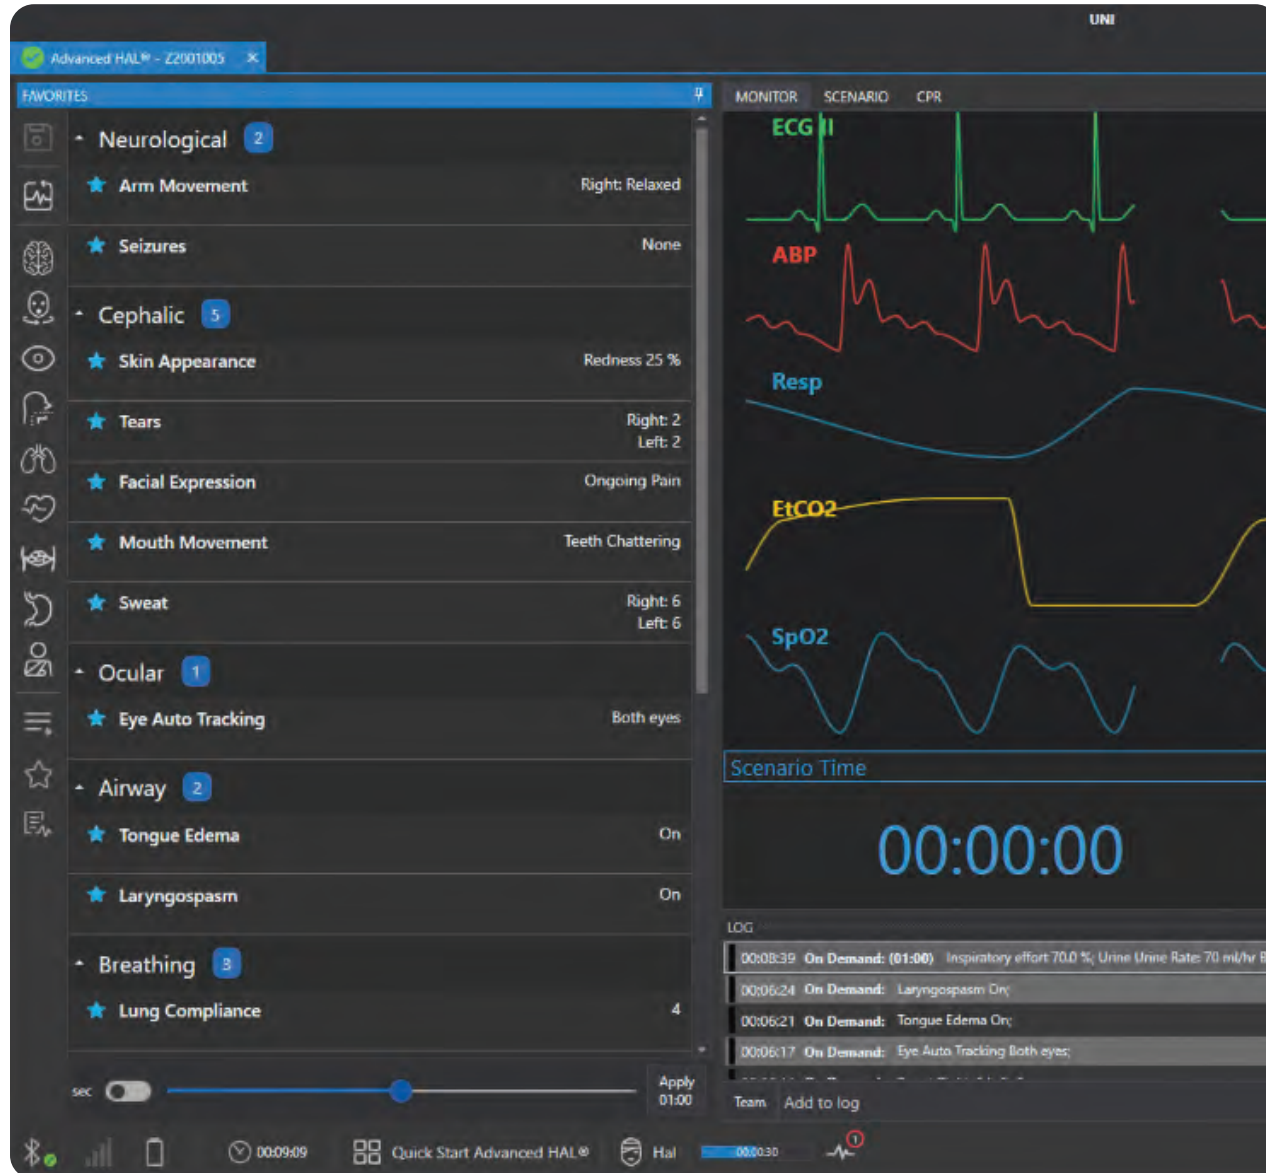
UNI

Advanced HAL® - Z2001005 ×

FAVORITES

Neurological 2

Arm Movement Right: Relaxed

Seizures None

Cephalic 5

Skin Appearance Redness 25 %

Tears Right: 2 Left: 2

Facial Expression Ongoing Pain

Mouth Movement Teeth Chattering

Sweat Right: 6 Left: 6

Ocular 1

Eye Auto Tracking Both eyes

Airway 2

Tongue Edema On

Laryngospasm On

Breathing 3

Lung Compliance 4

sec

Apply 01:00

MONITOR SCENARIO CPR

ECG II

ABP

Resp

EtCO2

SpO2

Scenario Time

00:00:00

LOG

00:08:39 On Demand: (01:00) Inspiratory effort 70.0 %; Urine Urine Rate: 70 ml/hr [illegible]

00:06:24 On Demand: Laryngospasm On;

00:06:21 On Demand: Tongue Edema On;

00:06:17 On Demand: Eye Auto Tracking Both eyes;

Team Add to log

00:09:09 Quick Start Advanced HAL® Hal 00:00:30 1